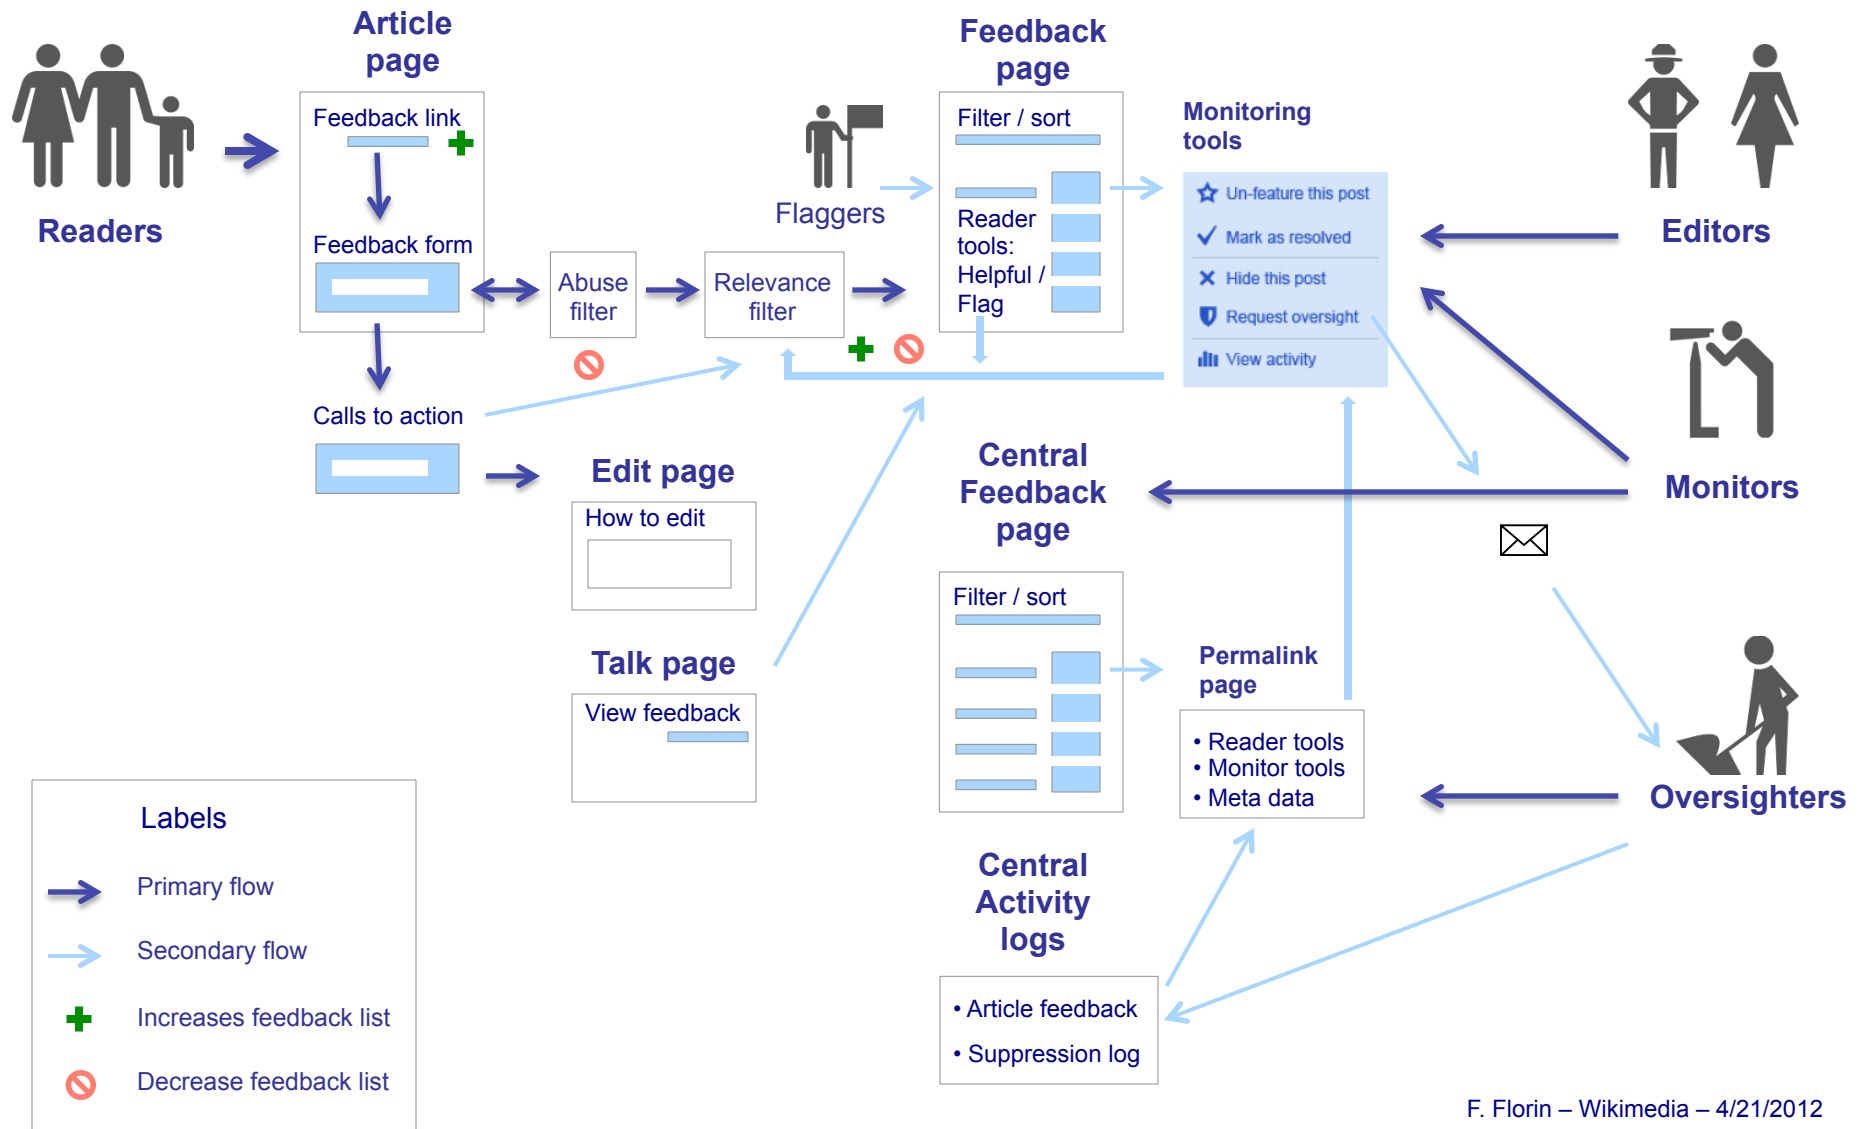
Readers

Article page

Feedback link

Feedback form

Calls to action

Abuse filter

Relevance filter

Flaggers

Feedback page

Filter / sort

Reader tools: Helpful / Flag

Monitoring tools

Un-feature this post

Mark as resolved

Hide this post

Request oversight

View activity

Editors

Monitors

Edit page

How to edit

Talk page

View feedback

Central Feedback page

Filter / sort

Permalink page

• Reader tools
• Monitor tools
• Meta data

Oversighters

Central Activity logs

• Article feedback
• Suppression log

Labels

Primary flow

Secondary flow

Increases feedback list

Decrease feedback list

F. Florin – Wikimedia – 4/21/2012